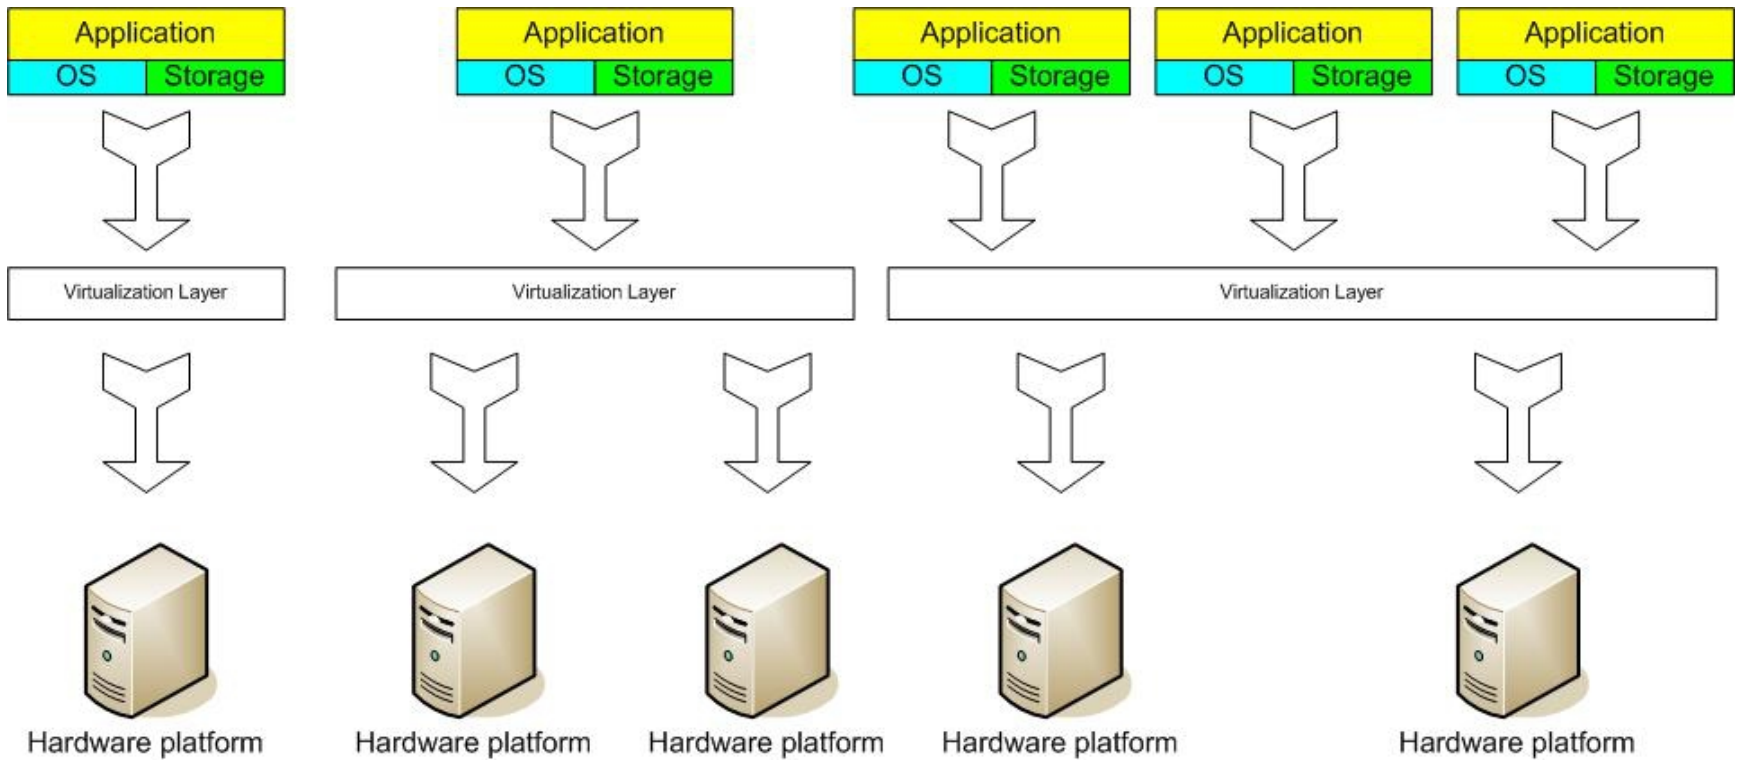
Application
OS Storage

Application
OS Storage

Application
OS Storage

Application
OS Storage

Application
OS Storage

Virtualization Layer

Virtualization Layer

Virtualization Layer

Hardware platform

Hardware platform

Hardware platform

Hardware platform

Hardware platform